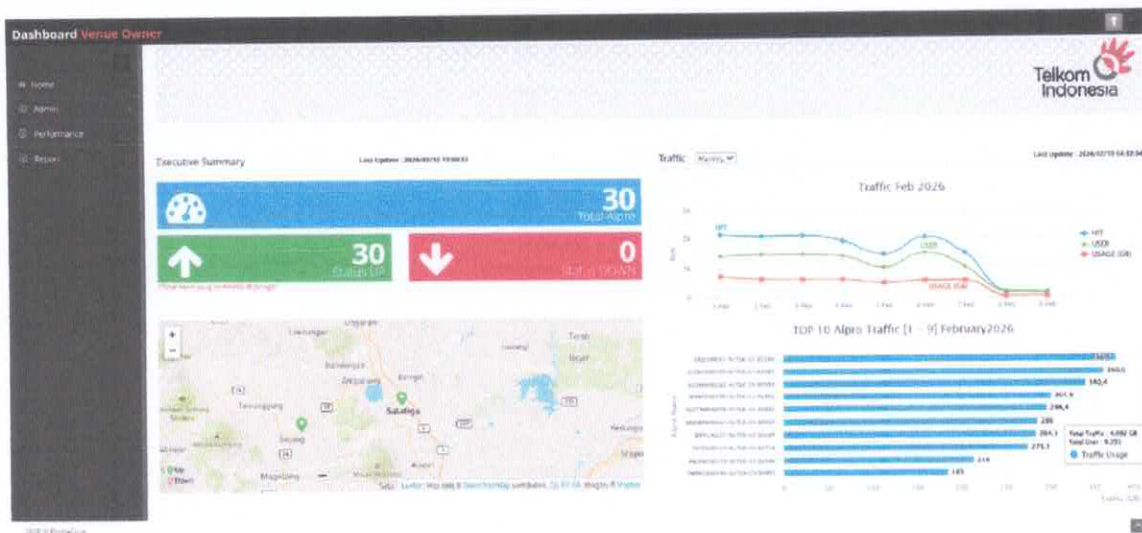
Dashboard Venue Owner

Telkom Indonesia

Home
Admin
Performance
Report

Executive Summary

Last Update: 2026/02/10 10:00:03

30
Total Alpro

30
Status UP

0
Status DOWN

Salatiga

Traffic Monthly

Last Update: 2026/02/10 04:02:04

Traffic Feb 2026

HIT
USER
USAGE (GB)

TOP 10 Alpro Traffic [1 - 9] February2026

366,6
342,4
301,9
298,4
288
284,3
275,3
214
185

Total Traffic: 4,092 GB
Total User: 9,251
Traffic Usage